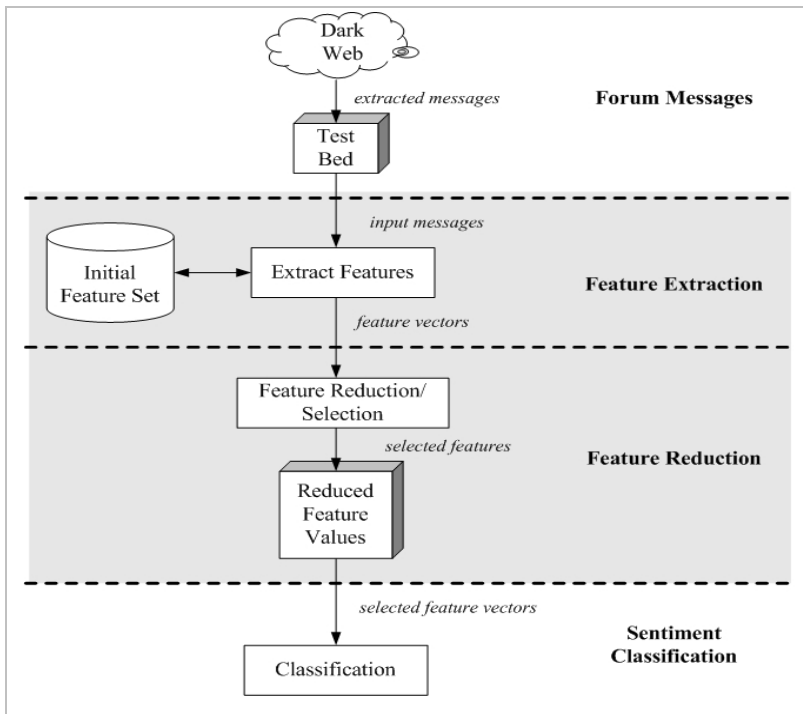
Dark Web

extracted messages

Forum Messages

Test Bed

input messages

Initial Feature Set

Extract Features

Feature Extraction

feature vectors

Feature Reduction/ Selection

selected features

Feature Reduction

Reduced Feature Values

selected feature vectors

Sentiment Classification

Classification